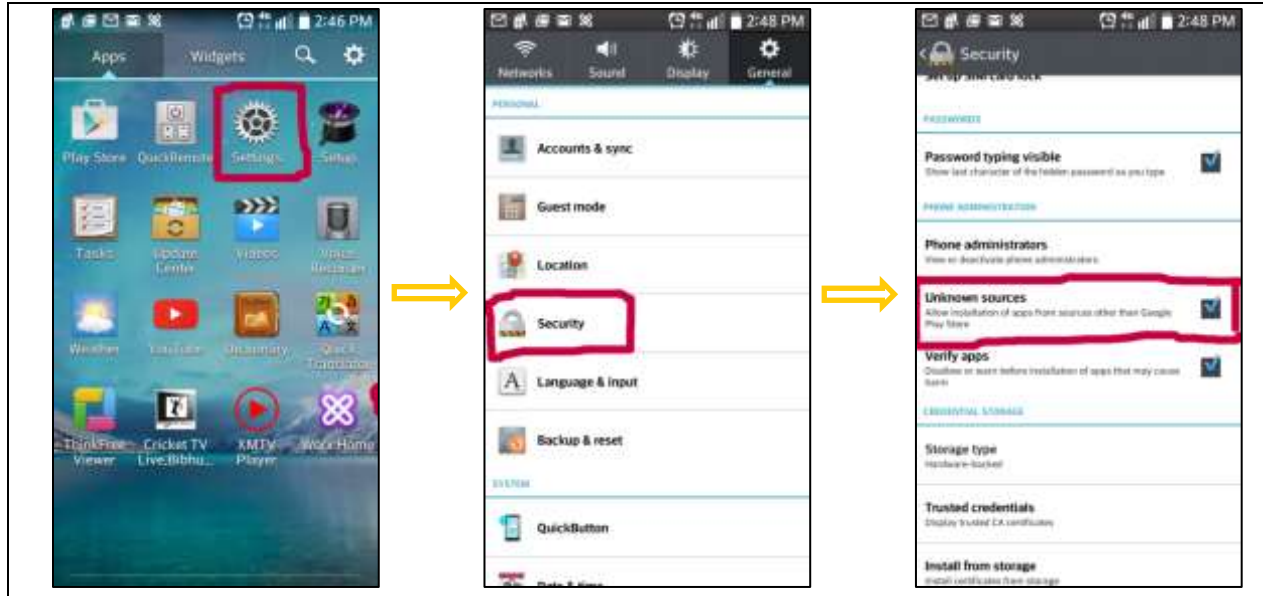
2:46 PM

Apps Widgets

Play Store QuickRemote Settings Setup

Tasks Update Center Videos Voice Recorder

Weather YouTube Dictionary Quick Translator

ThinkFree Viewer Cricket TV Live.Bibhu... XMTV Player Worx Home

2:48 PM

Networks Sound Display General

PERSONAL

Accounts & sync

Guest mode

Location

Security

Language & input

Backup & reset

SYSTEM

QuickButton

Date & time

2:48 PM

Security

Set up SIM card lock

PASSWORDS

Password typing visible
Show last character of the hidden password as you type

PHONE ADMINISTRATION

Phone administrators
View or deactivate phone administrators

Unknown sources
Allow installation of apps from sources other than Google Play Store

Verify apps
Disallow or warn before installation of apps that may cause harm

CREDENTIAL STORAGE

Storage type
Hardware-backed

Trusted credentials
Display trusted CA certificates

Install from storage
Install certificates from storage